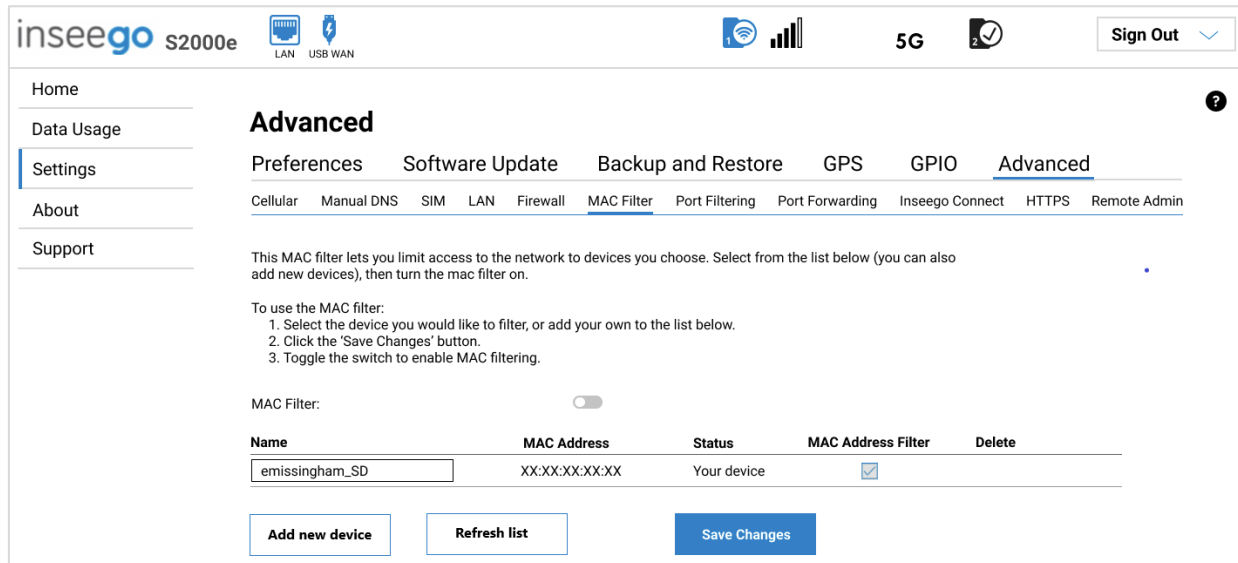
inseego S2000e
LAN USB WAN
1
5G
2
Sign Out

Home
Data Usage
Settings
About
Support

?

Advanced

Preferences Software Update Backup and Restore GPS GPIO Advanced

Cellular Manual DNS SIM LAN Firewall MAC Filter Port Filtering Port Forwarding Inseego Connect HTTPS Remote Admin

This MAC filter lets you limit access to the network to devices you choose. Select from the list below (you can also add new devices), then turn the mac filter on.

To use the MAC filter:
1. Select the device you would like to filter, or add your own to the list below.
2. Click the 'Save Changes' button.
3. Toggle the switch to enable MAC filtering.

MAC Filter:

| Name | MAC Address | Status | MAC Address Filter | Delete |
|---|---|---|---|---|
| emissingham_SD | XX:XX:XX:XX:XX | Your device | | |

Add new device
Refresh list
Save Changes